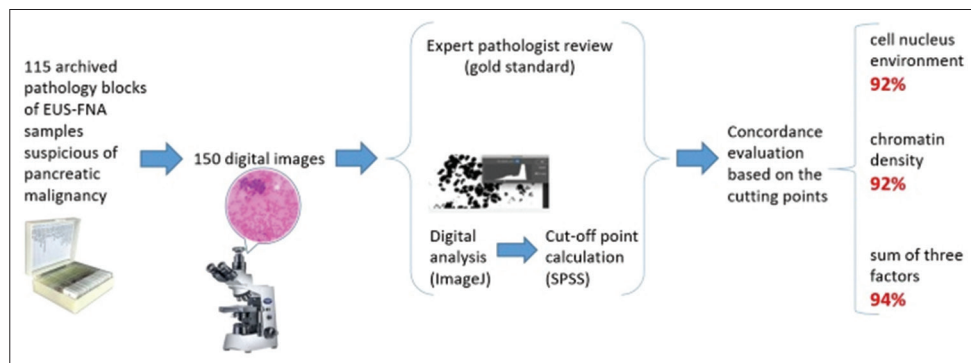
115 archived pathology blocks of EUS-FNA samples suspicious of pancreatic malignancy

150 digital images

Expert pathologist review (gold standard)

Digital analysis (ImageJ)

Cut-off point calculation (SPSS)

Concordance evaluation based on the cutting points

cell nucleus environment
92%

chromatin density
92%

sum of three factors
94%